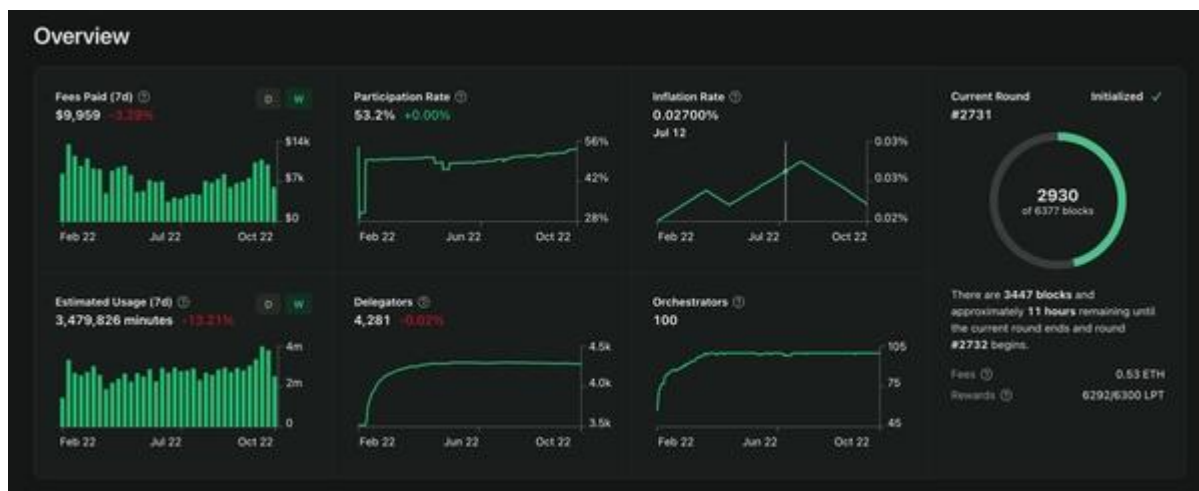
Overview

Fees Paid (7d) ⓘ
$9,959 -3.29%
D W
$14k
$7k
$0
Feb 22 Jul 22 Oct 22

Participation Rate ⓘ
53.2% +0.00%
56%
42%
28%
Feb 22 Jun 22 Oct 22

Inflation Rate ⓘ
0.02700%
Jul 12
0.03%
0.03%
0.02%
Feb 22 Jul 22 Oct 22

Current Round
Initialized ✓
#2731
2930
of 6377 blocks

There are **3447 blocks** and approximately **11 hours** remaining until the current round ends and round **#2732** begins.

Fees ⓘ 0.53 ETH
Rewards ⓘ 6292/6300 LPT

Estimated Usage (7d) ⓘ
3,479,826 minutes -13.21%
D W
4m
2m
0
Feb 22 Jul 22 Oct 22

Delegators ⓘ
4,281 -0.02%
4.5k
4.0k
3.5k
Feb 22 Jun 22 Oct 22

Orchestrators ⓘ
100
105
75
45
Feb 22 Jun 22 Oct 22